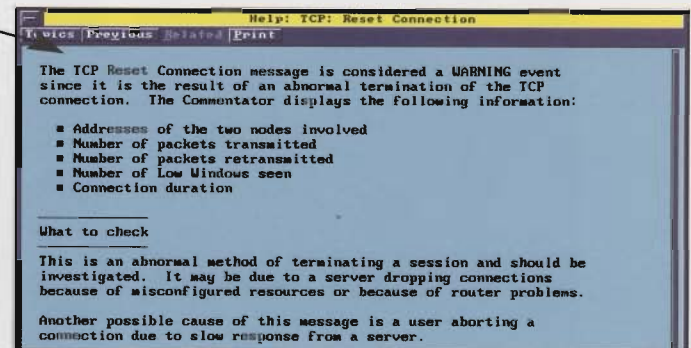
Help: TCP: Reset Connection

Topics Previous Related Print

The TCP Reset Connection message is considered a WARNING event since it is the result of an abnormal termination of the TCP connection. The Commentator displays the following information:

■ Addresses of the two nodes involved
■ Number of packets transmitted
■ Number of packets retransmitted
■ Number of Low Windows seen
■ Connection duration

What to check

This is an abnormal method of terminating a session and should be investigated. It may be due to a server dropping connections because of misconfigured resources or because of router problems.

Another possible cause of this message is a user aborting a connection due to slow response from a server.